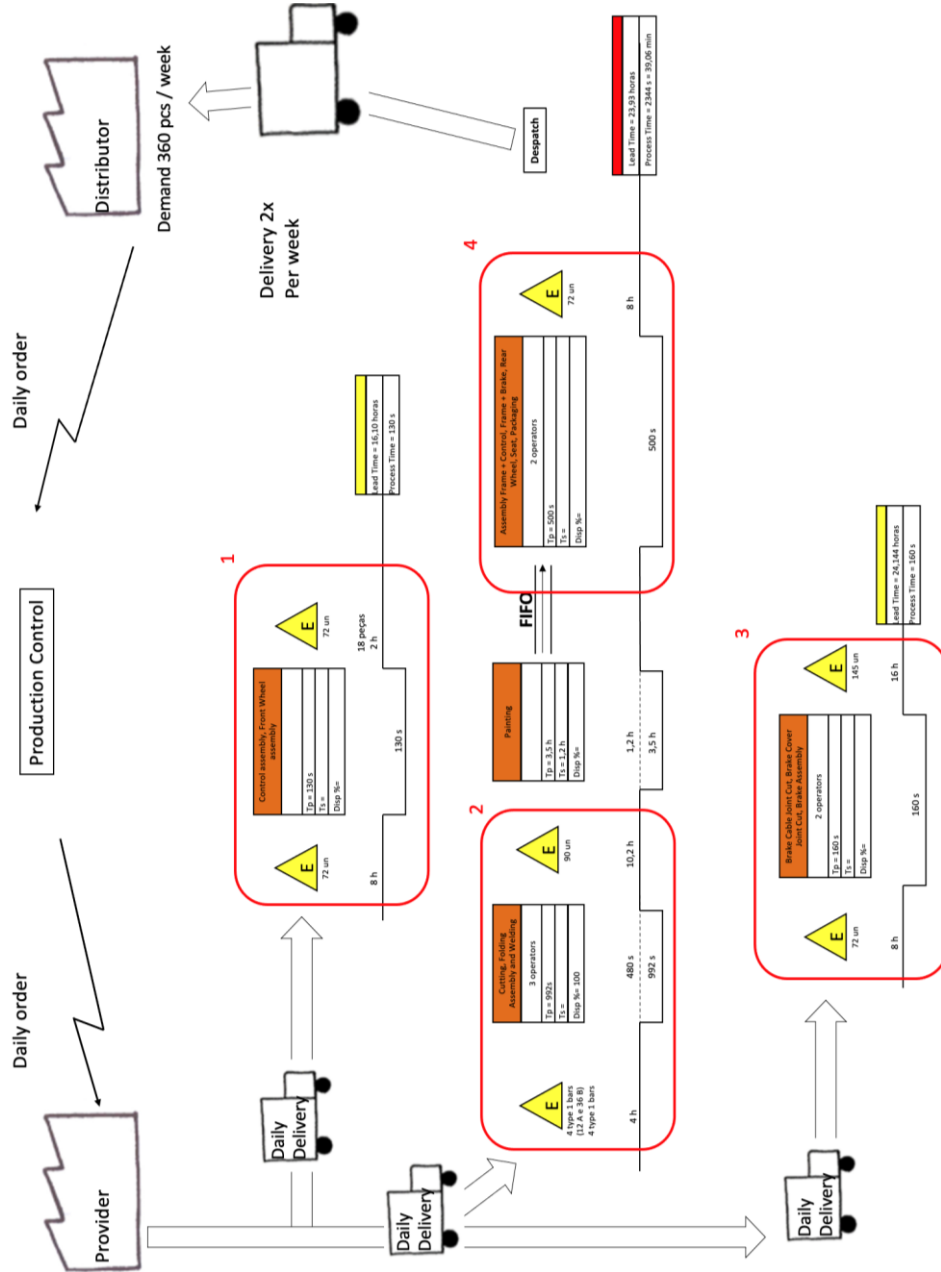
Distributor

Demand 360 pcs / week

Despatch

Lead Time = 23,93 horas

Process Time = 2344 s = 39,06 min

Daily order

Delivery 2x
Per week

Production Control

4

Assembly Frame + Control, Frame + Brake, Rear Wheel, Seat, Packaging

2 operators

Tp = 500 s

Ts =

Disp %=

E

72 un

8 h

500 s

Lead Time = 16,10 horas

Process Time = 130 s

1

Control assembly, Front Wheel assembly

Tp = 130 s

Ts =

Disp %=

E

72 un

E

72 un

18 peças

2 h

8 h

130 s

FIFO

Painting

Tp = 3,5 h

Ts = 1,2 h

Disp %=

1,2 h

3,5 h

2

Cutting, Folding Assembly and Welding

3 operators

Tp = 992s

Ts =

Disp %= 100

E

90 un

10,2 h

480 s

992 s

E

4 type 1 bars
(12 A e 36 B)
4 type 1 bars

4 h

Lead Time = 24,144 horas

Process Time = 160 s

3

Brake Cable Joint Cut, Brake Cover Joint Cut, Brake Assembly

2 operators

Tp = 160 s

Ts =

Disp %=

E

145 un

16 h

E

72 un

8 h

160 s

Daily order

Provider

Daily
Delivery

Daily
Delivery

Daily
Delivery